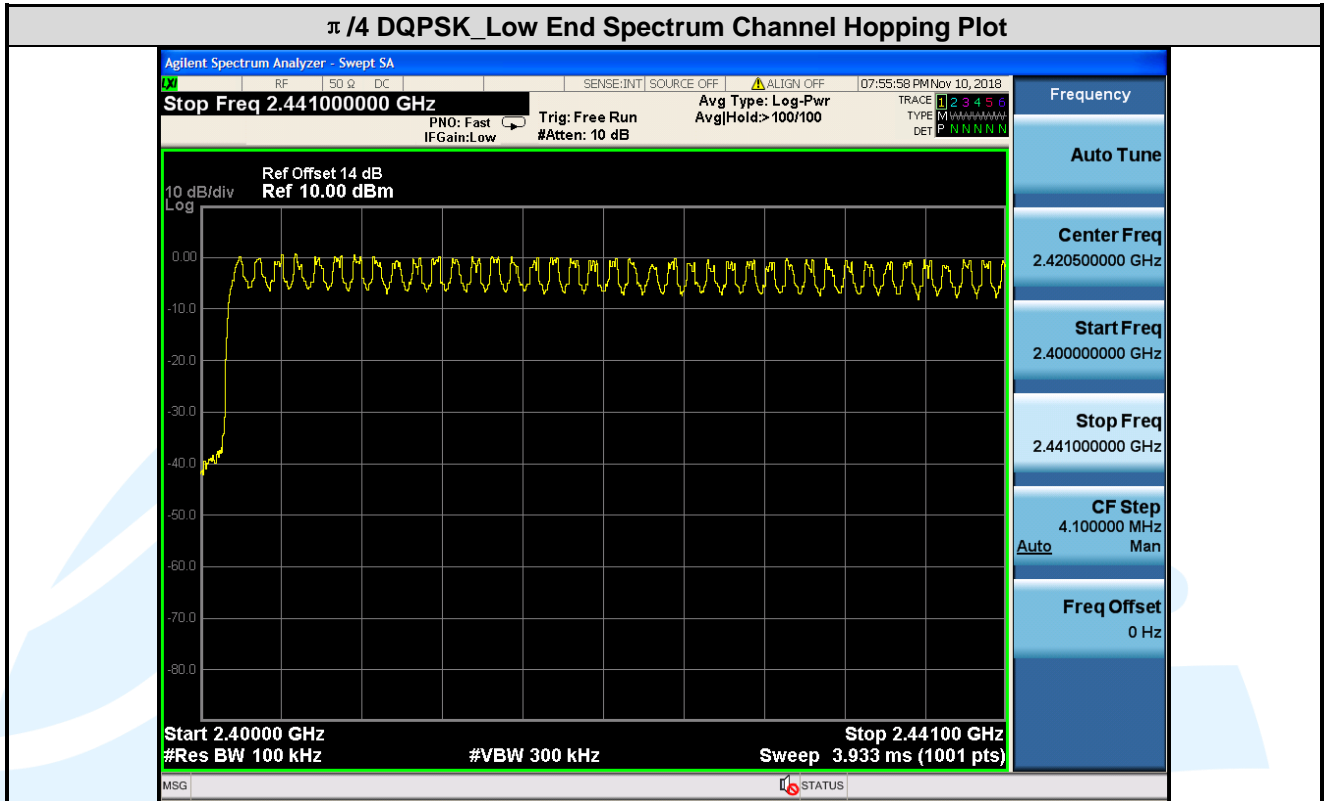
π /4 DQPSK_Low End Spectrum Channel Hopping Plot

Agilent Spectrum Analyzer - Swept SA

LXI RF 50 Ω DC SENSE:INT SOURCE OFF ALIGN OFF 07:55:58 PM Nov 10, 2018

Stop Freq 2.441000000 GHz

PNO: Fast IFGain:Low Trig: Free Run #Atten: 10 dB Avg Type: Log-Pwr Avg|Hold:>100/100

TRACE 1 2 3 4 5 6 TYPE M WWWWW DET P N N N N N

Ref Offset 14 dB
10 dB/div Ref 10.00 dBm
Log

0.00
-10.0
-20.0
-30.0
-40.0
-50.0
-60.0
-70.0
-80.0

Start 2.40000 GHz Stop 2.44100 GHz
#Res BW 100 kHz #VBW 300 kHz Sweep 3.933 ms (1001 pts)

Frequency

Auto Tune

Center Freq
2.420500000 GHz

Start Freq
2.400000000 GHz

Stop Freq
2.441000000 GHz

CF Step
4.100000 MHz
Auto Man

Freq Offset
0 Hz

MSG STATUS